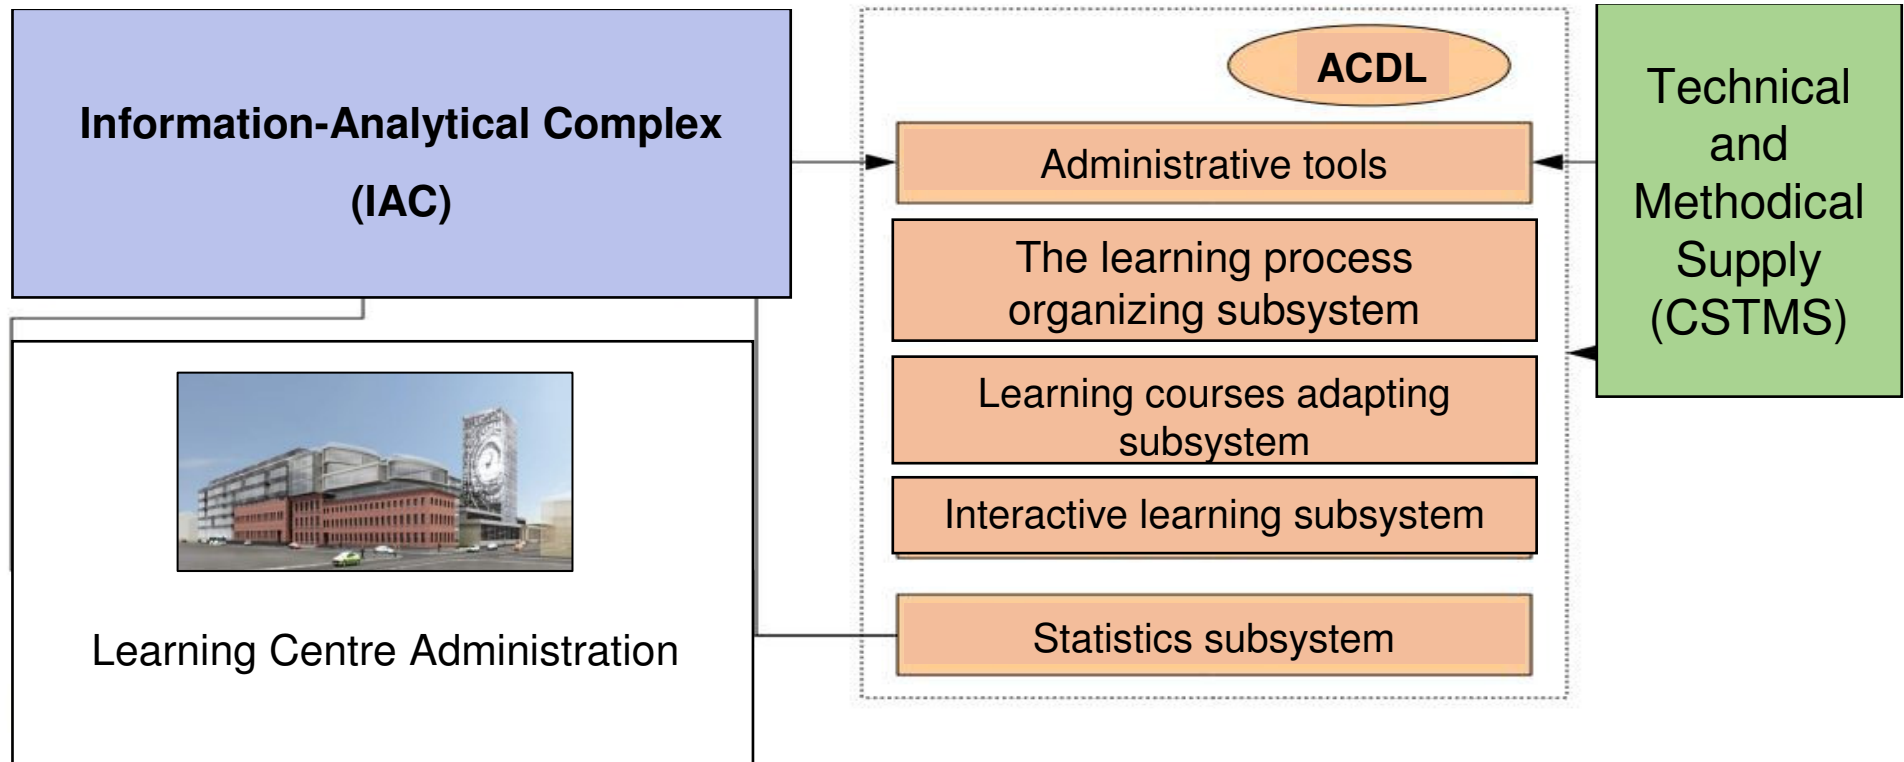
Information-Analytical Complex (IAC)

ACDL

Administrative tools

The learning process organizing subsystem

Learning courses adapting subsystem

Interactive learning subsystem

Statistics subsystem

Technical and Methodical Supply (CSTMS)

Learning Centre Administration